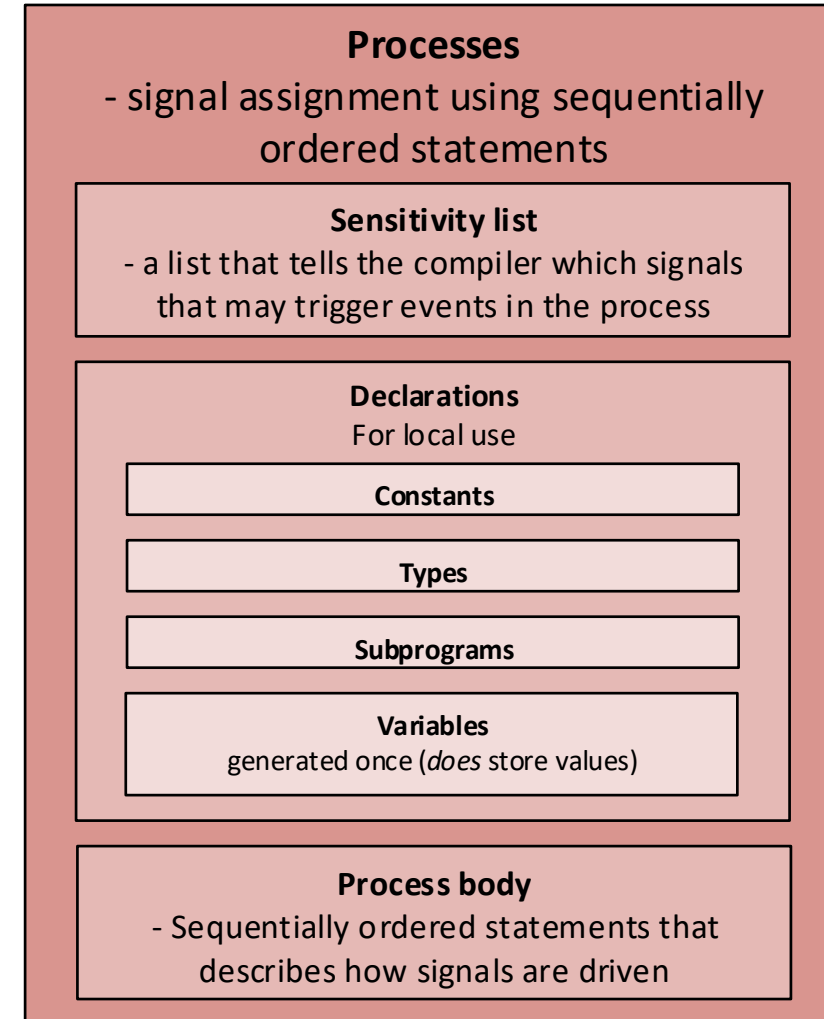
**Processes**
- signal assignment using sequentially ordered statements

**Sensitivity list**
- a list that tells the compiler which signals that may trigger events in the process

**Declarations**
For local use

**Constants**

**Types**

**Subprograms**

**Variables**
generated once (*does* store values)

**Process body**
- Sequentially ordered statements that describes how signals are driven